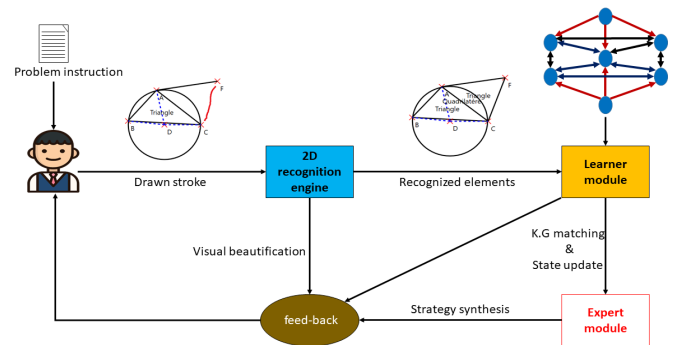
Problem instruction

A
Triangle
B
D
C
F

Drawn stroke

2D recognition engine

Recognized elements

A
Triangle
Quadrilateral
Triangle
B
D
C
F

Learner module

Visual beautification

K.G matching
&
State update

feed-back

Strategy synthesis

Expert module